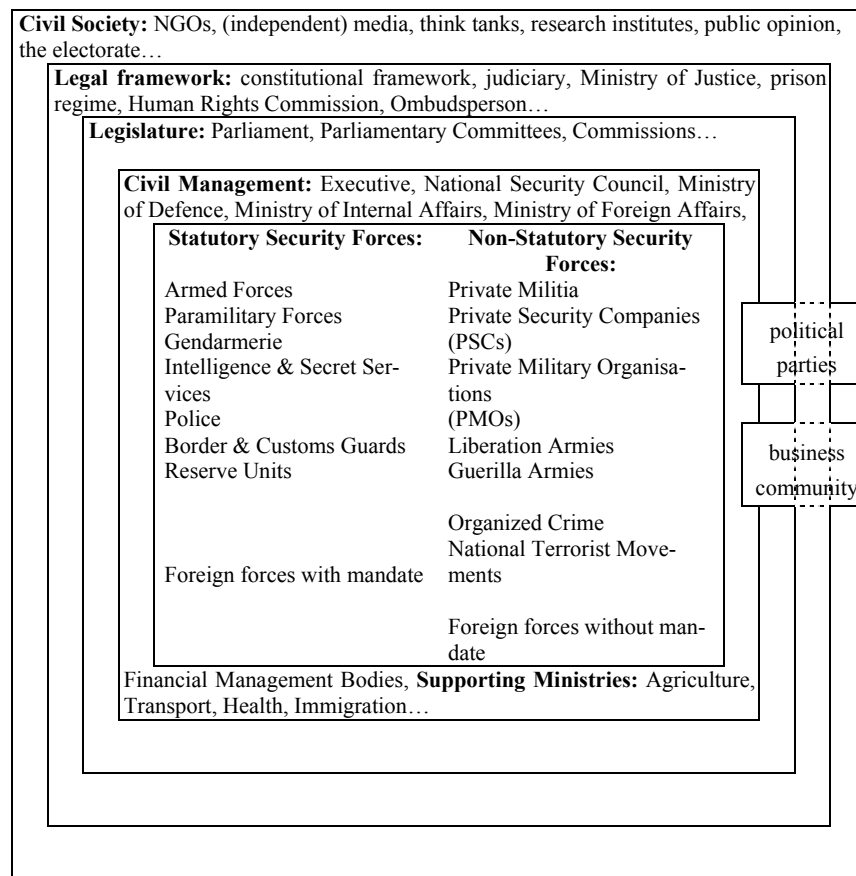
**Civil Society:** NGOs, (independent) media, think tanks, research institutes, public opinion, the electorate…

**Legal framework:** constitutional framework, judiciary, Ministry of Justice, prison regime, Human Rights Commission, Ombudsperson…

**Legislature:** Parliament, Parliamentary Committees, Commissions…

**Civil Management:** Executive, National Security Council, Ministry of Defence, Ministry of Internal Affairs, Ministry of Foreign Affairs,

| **Statutory Security Forces:** | **Non-Statutory Security Forces:** |
|---|---|
| Armed Forces | Private Militia |
| Paramilitary Forces | Private Security Companies (PSCs) |
| Gendarmerie | |
| Intelligence & Secret Services | Private Military Organisations (PMOs) |
| Police | |
| Border & Customs Guards | Liberation Armies |
| Reserve Units | Guerilla Armies |
| | Organized Crime |
| Foreign forces with mandate | National Terrorist Movements |
| | Foreign forces without mandate |

Financial Management Bodies, **Supporting Ministries:** Agriculture, Transport, Health, Immigration…

political parties

business community